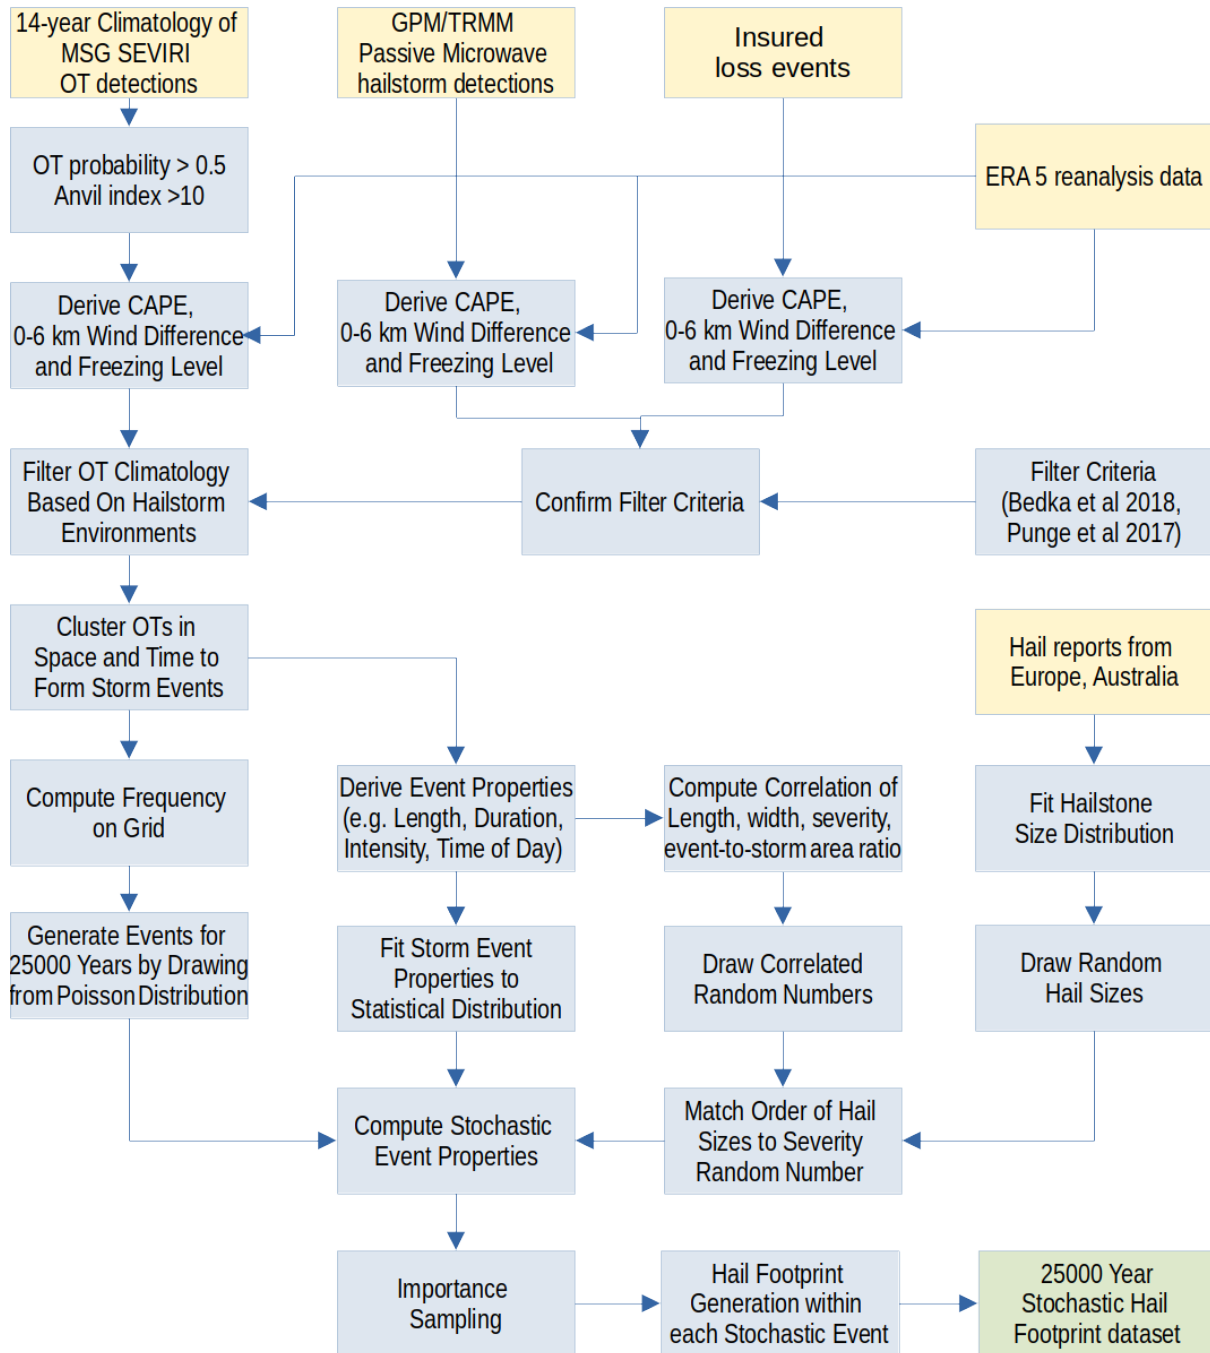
14-year Climatology of MSG SEVIRI OT detections

GPM/TRMM Passive Microwave hailstorm detections

Insured loss events

OT probability > 0.5 Anvil index >10

ERA 5 reanalysis data

Derive CAPE, 0-6 km Wind Difference and Freezing Level

Derive CAPE, 0-6 km Wind Difference and Freezing Level

Derive CAPE, 0-6 km Wind Difference and Freezing Level

Filter OT Climatology Based On Hailstorm Environments

Confirm Filter Criteria

Filter Criteria (Bedka et al 2018, Punge et al 2017)

Cluster OTs in Space and Time to Form Storm Events

Hail reports from Europe, Australia

Compute Frequency on Grid

Derive Event Properties (e.g. Length, Duration, Intensity, Time of Day)

Compute Correlation of Length, width, severity, event-to-storm area ratio

Fit Hailstone Size Distribution

Generate Events for 25000 Years by Drawing from Poisson Distribution

Fit Storm Event Properties to Statistical Distribution

Draw Correlated Random Numbers

Draw Random Hail Sizes

Compute Stochastic Event Properties

Match Order of Hail Sizes to Severity Random Number

Importance Sampling

Hail Footprint Generation within each Stochastic Event

25000 Year Stochastic Hail Footprint dataset